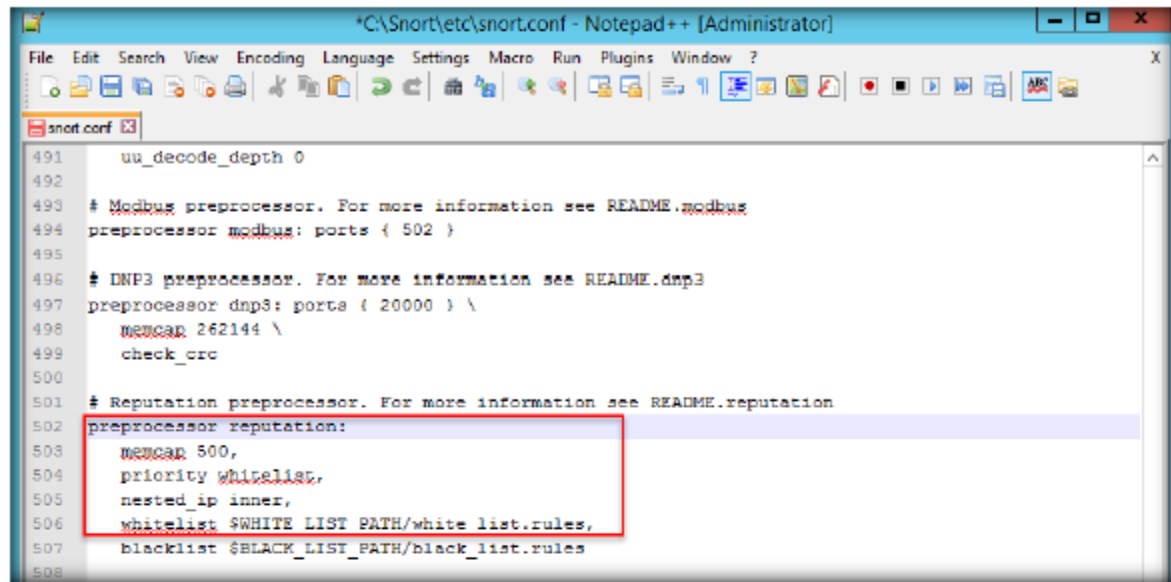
*C:\Snort\etc\snort.conf - Notepad++ [Administrator]

File Edit Search View Encoding Language Settings Macro Run Plugins Window ? X

snort.conf

491 uu_decode_depth 0
492
493 # Modbus preprocessor. For more information see README.modbus
494 preprocessor modbus: ports { 502 }
495
496 # DNP3 preprocessor. For more information see README.dnp3
497 preprocessor dnp3: ports { 20000 } \
498 memcap 262144 \
499 check_crc
500
501 # Reputation preprocessor. For more information see README.reputation
502 preprocessor reputation:
503 memcap 500,
504 priority whitelist,
505 nested_ip inner,
506 whitelist $WHITE_LIST_PATH/white_list.rules,
507 blacklist $BLACK_LIST_PATH/black_list.rules
508